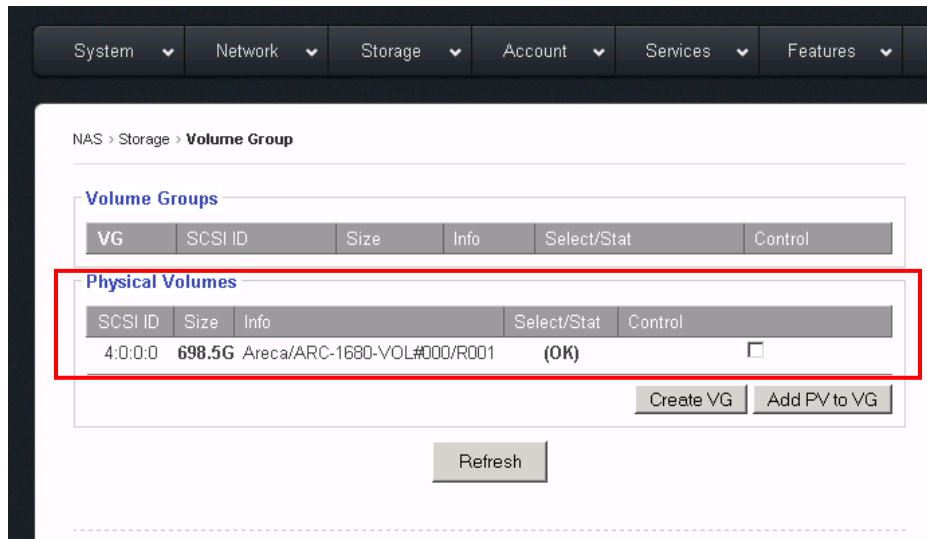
System Network Storage Account Services Features

NAS › Storage › **Volume Group**

Volume Groups

| VG | SCSI ID | Size | Info | Select/Stat | Control |
|---|---|---|---|---|---|

Physical Volumes

| SCSI ID | Size | Info | Select/Stat | Control |
|---|---|---|---|---|
| 4:0:0:0 | 698.5G | Areca/ARC-1680-VOL#000/R001 | (OK) | |

Create VG Add PV to VG

Refresh